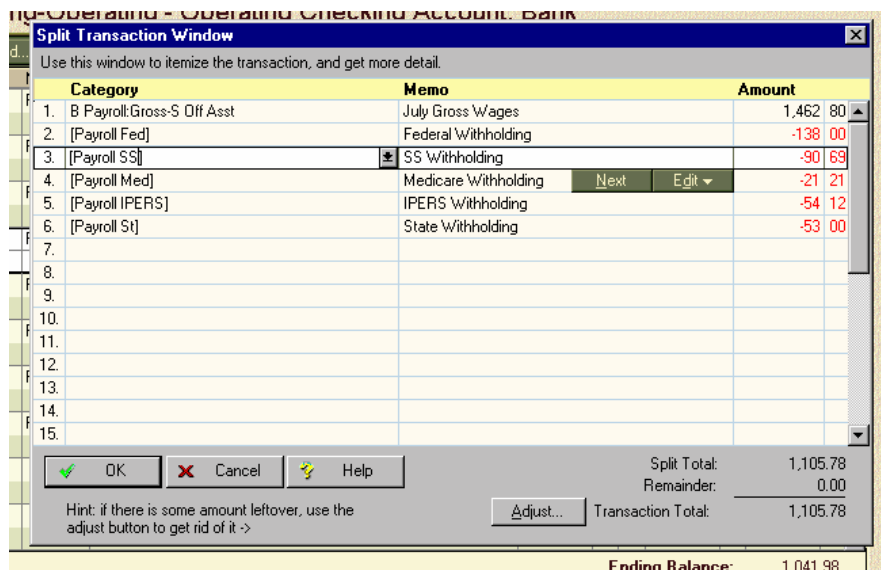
ng-Operating - Operating Checking Account: Bank

Split Transaction Window

Use this window to itemize the transaction, and get more detail.

| | Category | Memo | Amount |
|---|---|---|---|
| 1. | B Payroll:Gross-S Off Asst | July Gross Wages | 1,462 80 |
| 2. | [Payroll Fed] | Federal Withholding | -138 00 |
| 3. | [Payroll SS] | SS Withholding | -90 69 |
| 4. | [Payroll Med] | Medicare Withholding | -21 21 |
| 5. | [Payroll IPERS] | IPERS Withholding | -54 12 |
| 6. | [Payroll St] | State Withholding | -53 00 |
| 7. | | | |
| 8. | | | |
| 9. | | | |
| 10. | | | |
| 11. | | | |
| 12. | | | |
| 13. | | | |
| 14. | | | |
| 15. | | | |

Next Edit

OK Cancel Help

Split Total: 1,105.78
Remainder: 0.00
Transaction Total: 1,105.78

Hint: if there is some amount leftover, use the adjust button to get rid of it ->

Adjust...

Ending Balance: 1,041.98